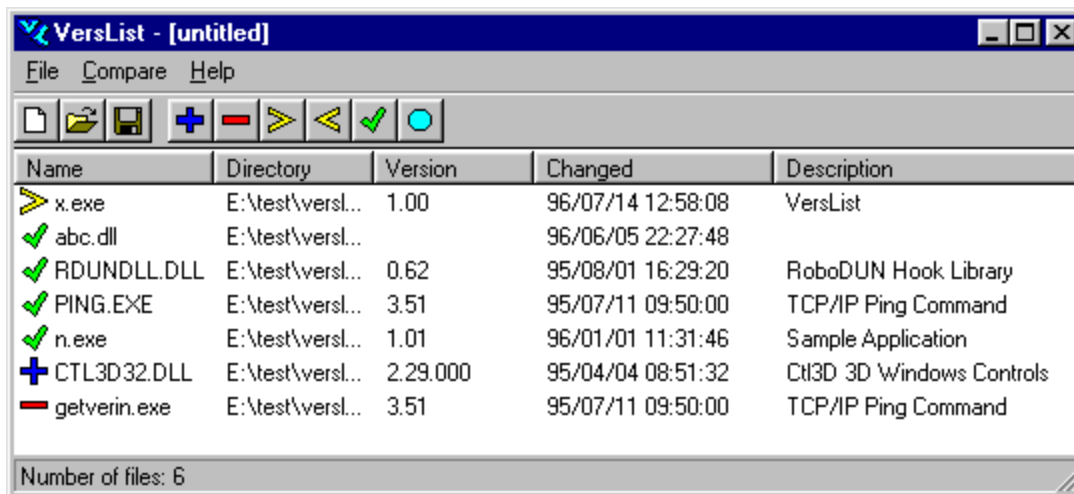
VersList - [untitled]

File Compare Help

| Name | Directory | Version | Changed | Description |
|---|---|---|---|---|
| x.exe | E:\test\versl... | 1.00 | 96/07/14 12:58:08 | VersList |
| abc.dll | E:\test\versl... | | 96/06/05 22:27:48 | |
| RDUNDLL.DLL | E:\test\versl... | 0.62 | 95/08/01 16:29:20 | RoboDUN Hook Library |
| PING.EXE | E:\test\versl... | 3.51 | 95/07/11 09:50:00 | TCP/IP Ping Command |
| n.exe | E:\test\versl... | 1.01 | 96/01/01 11:31:46 | Sample Application |
| CTL3D32.DLL | E:\test\versl... | 2.29.000 | 95/04/04 08:51:32 | Ctl3D 3D Windows Controls |
| getverin.exe | E:\test\versl... | 3.51 | 95/07/11 09:50:00 | TCP/IP Ping Command |

Number of files: 6